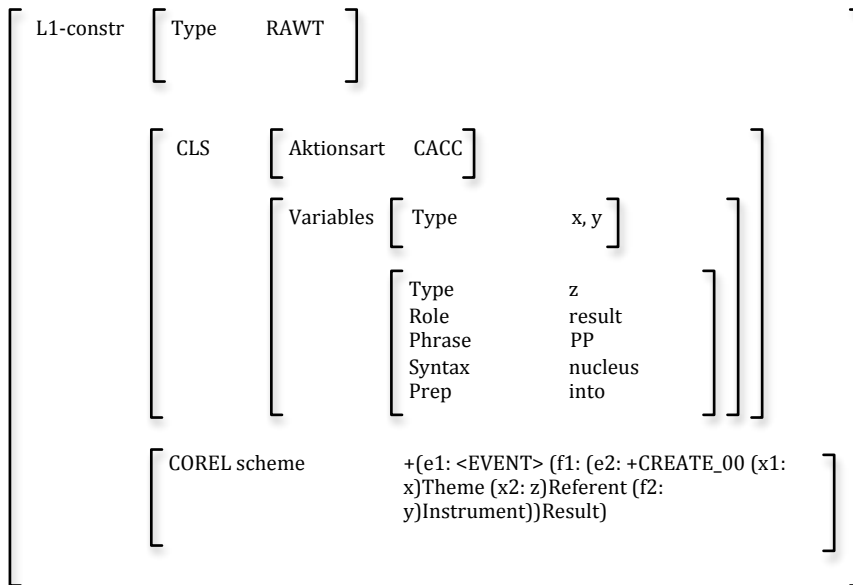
L1-constr

Type RAWT

CLS

Aktionsart CACC

Variables

Type x, y

Type z
Role result
Phrase PP
Syntax nucleus
Prep into

COREL scheme +(e1: <EVENT> (f1: (e2: +CREATE_00 (x1: x)Theme (x2: z)Referent (f2: y)Instrument))Result)